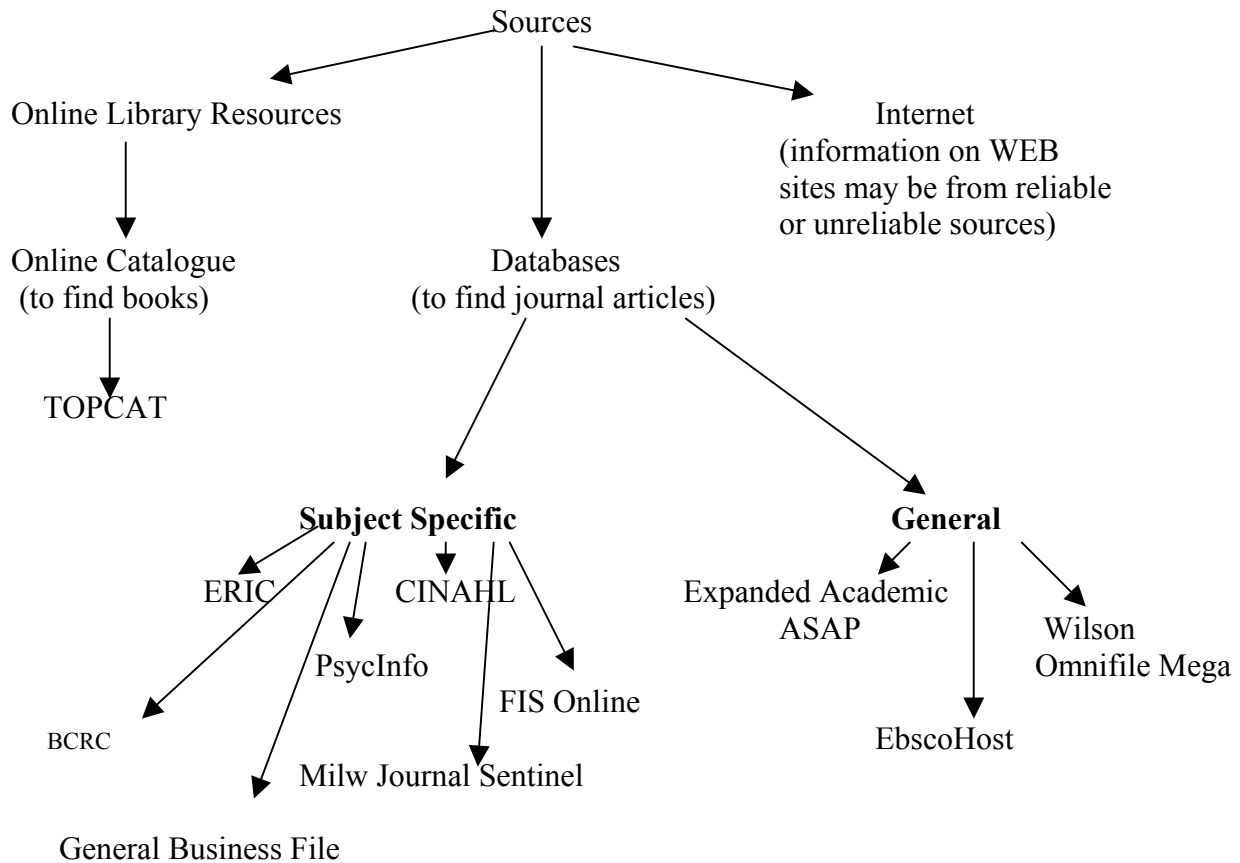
Sources

Online Library Resources

Internet
(information on WEB sites may be from reliable or unreliable sources)

Online Catalogue
(to find books)

TOPCAT

Databases
(to find journal articles)

**Subject Specific**

ERIC

CINAHL

PsycInfo

FIS Online

BCRC

Milw Journal Sentinel

General Business File

**General**

Expanded Academic ASAP

Wilson Omnifile Mega

EbscoHost